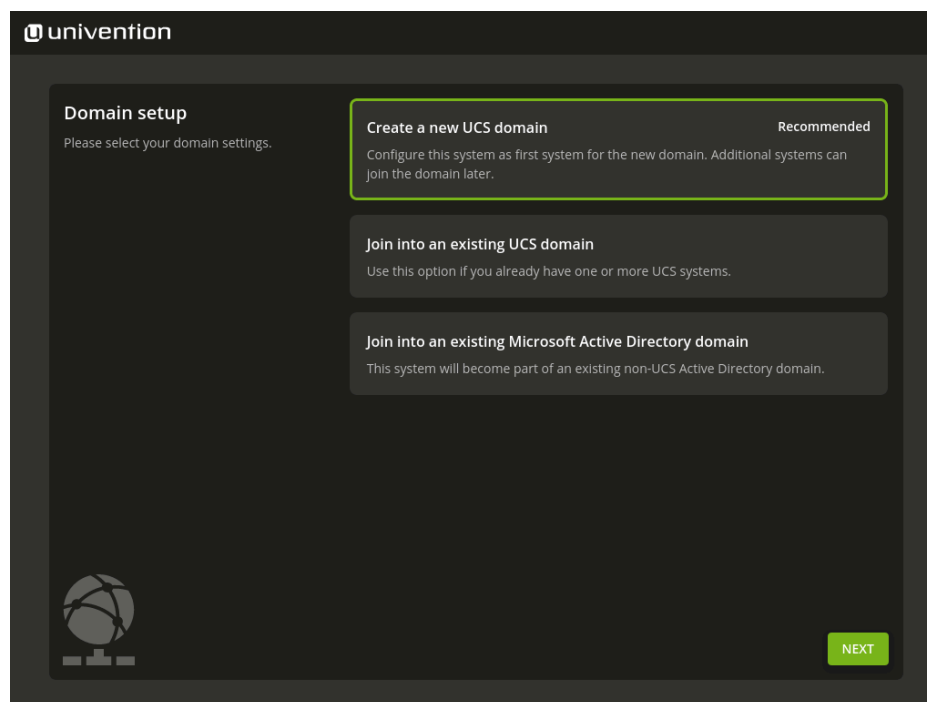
univention

Domain setup

Please select your domain settings.

Create a new UCS domain

Recommended

Configure this system as first system for the new domain. Additional systems can join the domain later.

Join into an existing UCS domain

Use this option if you already have one or more UCS systems.

Join into an existing Microsoft Active Directory domain

This system will become part of an existing non-UCS Active Directory domain.

NEXT